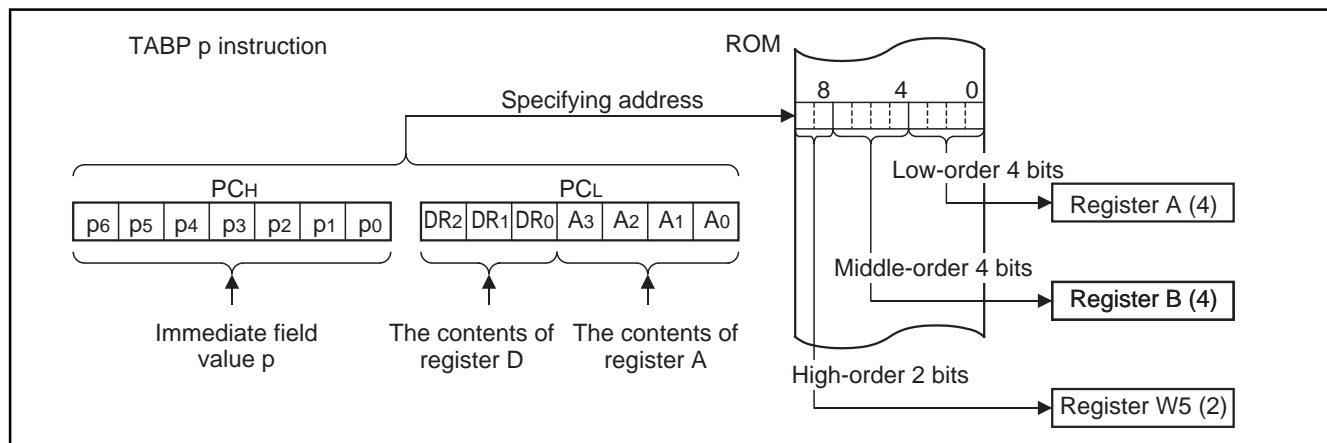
TABP p instruction

ROM

Specifying address

8 4 0

$PC_H$

| $p_6$ | $p_5$ | $p_4$ | $p_3$ | $p_2$ | $p_1$ | $p_0$ |
|---|---|---|---|---|---|---|

$PC_L$

| $DR_2$ | $DR_1$ | $DR_0$ | $A_3$ | $A_2$ | $A_1$ | $A_0$ |
|---|---|---|---|---|---|---|

Immediate field value p

The contents of register D

The contents of register A

Low-order 4 bits

Register A (4)

Middle-order 4 bits

Register B (4)

High-order 2 bits

Register W5 (2)